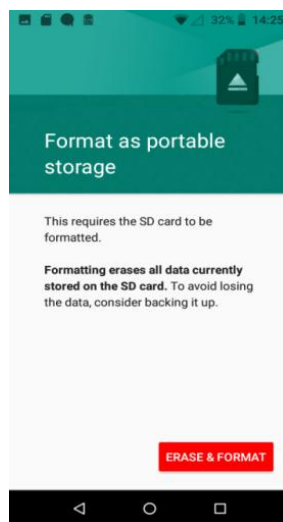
32% 14:25

Format as portable storage

This requires the SD card to be formatted.

**Formatting erases all data currently stored on the SD card.** To avoid losing the data, consider backing it up.

ERASE & FORMAT